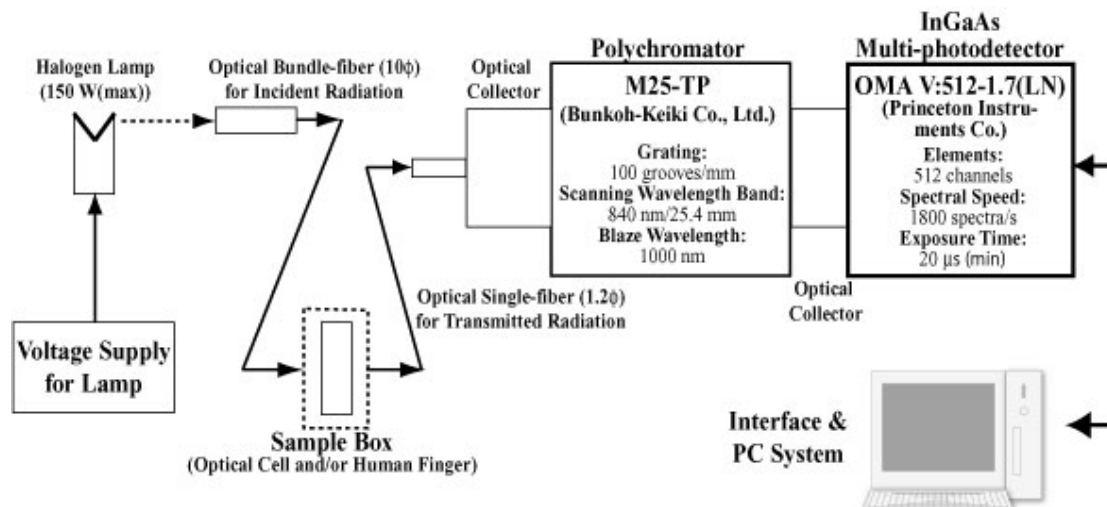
Halogen Lamp (150 W(max))

Optical Bundle-fiber (10ϕ) for Incident Radiation

Optical Collector

Polychromator

M25-TP (Bunkoh-Keiki Co., Ltd.)

Grating: 100 grooves/mm
Scanning Wavelength Band: 840 nm/25.4 mm
Blaze Wavelength: 1000 nm

InGaAs Multi-photodetector

OMA V:512-1.7(LN) (Princeton Instruments Co.)

Elements: 512 channels
Spectral Speed: 1800 spectra/s
Exposure Time: 20 µs (min)

Optical Single-fiber (1.2ϕ) for Transmitted Radiation

Optical Collector

Voltage Supply for Lamp

Sample Box (Optical Cell and/or Human Finger)

Interface & PC System